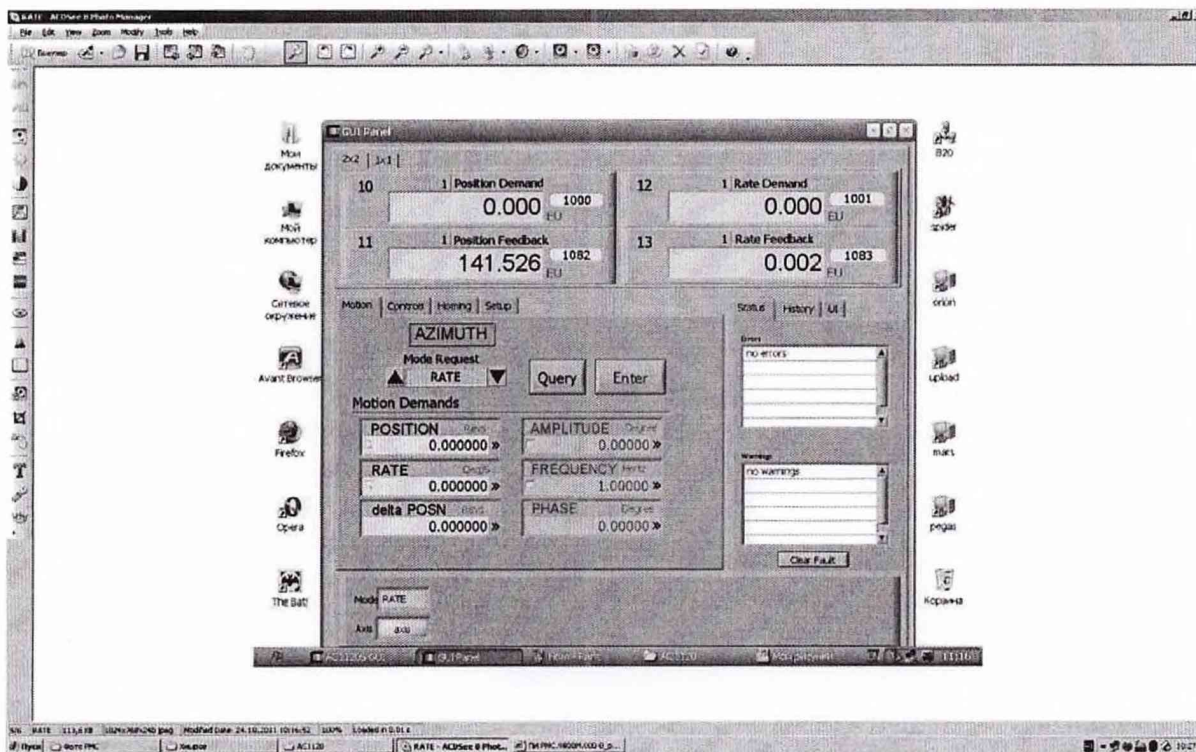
RATE - ACDSee 8 Photo Manager

File Edit View Zoom Modify Tools Help

Мои документы

Мой компьютер

Сетевое окружение

Avant Browser

Firefox

Opera

The Bat!

B20

spider

orion

upload

mars

pegas

Корзина

GUI Panel

2x2 | 1x1

| 10 | 1 Position Demand | 1000 | 0.000 EU |
|---|---|---|---|
| 11 | 1 Position Feedback | 1082 | 141.526 EU |
| 12 | 1 Rate Demand | 1001 | 0.000 EU |
| 13 | 1 Rate Feedback | 1083 | 0.002 EU |

Motion | Controls | Homing | Setup

AZIMUTH

Mode Request

RATE

Query

Enter

Motion Demands

POSITION 0.000000 »

AMPLITUDE Degree 0.00000 »

RATE Deg/s 0.000000 »

FREQUENCY Hertz 1.00000 »

delta POSN 0.000000 »

PHASE Degree 0.00000 »

Status | History | UI

Errors

no errors

Warnings

no warnings

Clear Fault

Mode RATE

Axis axis

GUI Panel

11:16

RATE 113,6 KB 1024x768x24b jpeg Modified Date: 24.10.2011 10:16:52 100% Loaded in 0.01 s

Пуск

Фото PMC

RATE - ACDSee 8 Phot...